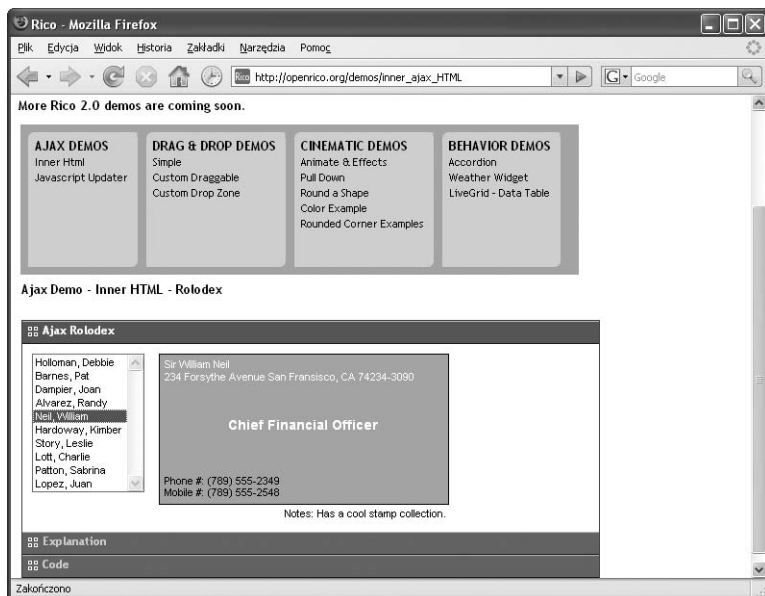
Rico - Mozilla Firefox

Plik Edycja Widok Historia Zakładki Narzędzia Pomoc

http://openrico.org/demos/inner_ajax_HTML

Google

More Rico 2.0 demos are coming soon.

AJAX DEMOS
Inner Html
Javascript Updater

DRAG & DROP DEMOS
Simple
Custom Draggable
Custom Drop Zone

CINEMATIC DEMOS
Animate & Effects
Pull Down
Round a Shape
Color Example
Rounded Corner Examples

BEHAVIOR DEMOS
Accordion
Weather Widget
LiveGrid - Data Table

Ajax Demo - Inner HTML - Rolodex

Ajax Rolodex

Holloman, Debbie
Barnes, Pat
Dampier, Joan
Alvarez, Randy
Neil, William
Hardoway, Kimber
Story, Leslie
Lott, Charlie
Patton, Sabrina
Lopez, Juan

Sir William Neil
234 Forsythe Avenue San Fransisco, CA 74234-3090

Chief Financial Officer

Phone #: (789) 555-2349
Mobile #: (789) 555-2548

Notes: Has a cool stamp collection.

Explanation

Code

Zakończono